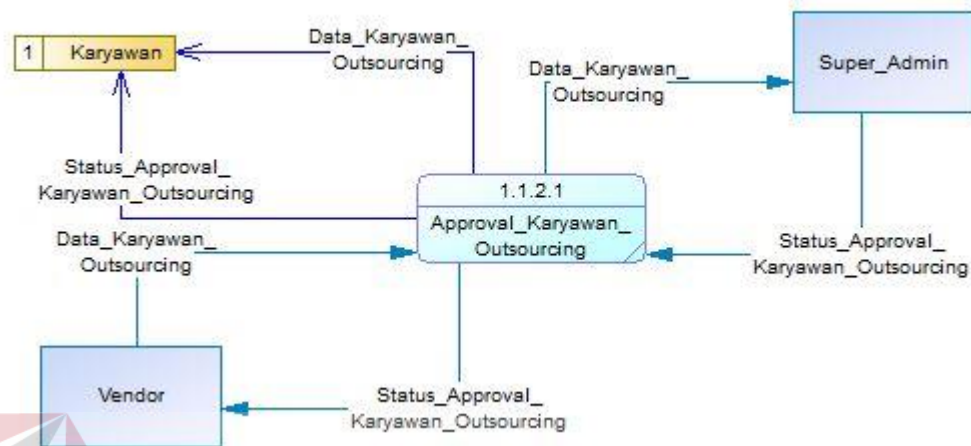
1 Karyawan

Data_Karyawan_Outsourcing

Data_Karyawan_Outsourcing

Super_Admin

Status_Approval_Karyawan_Outsourcing

1.1.2.1

Approval_Karyawan_Outsourcing

Data_Karyawan_Outsourcing

Status_Approval_Karyawan_Outsourcing

Vendor

Status_Approval_Karyawan_Outsourcing